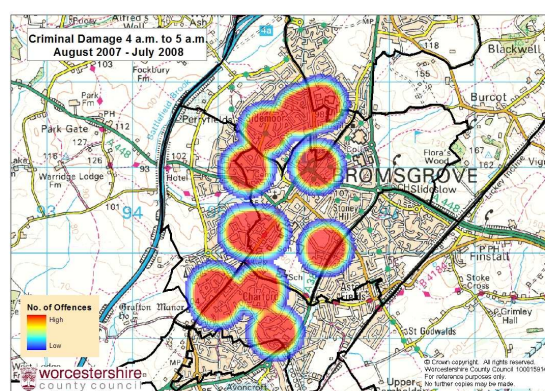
Criminal Damage 4 a.m. to 5 a.m.
August 2007 - July 2008

Alfred's Well
Ash
Blackwell
Fockbury
Burcot
Park Fm
Park Gate
Warridge Lodge Fm
Perryfields
Sidemoor
BROMSGROVE
Flora Wood
Sidelow
Stoney Hill
Finstall
Stoke Cross
Grimley Hall
Charford
Aston Fields
St Godwalds
Grafton Manor
Avoncroft
Upper
Hotel
94
4a
118
155
167
127
126
102
93
A448
B4184

No. of Offences
High
Low

© Crown copyright. All rights reserved.
Worcestershire County Council 100015914
For reference purposes only.
No further copies may be made.

worcestershire
county council